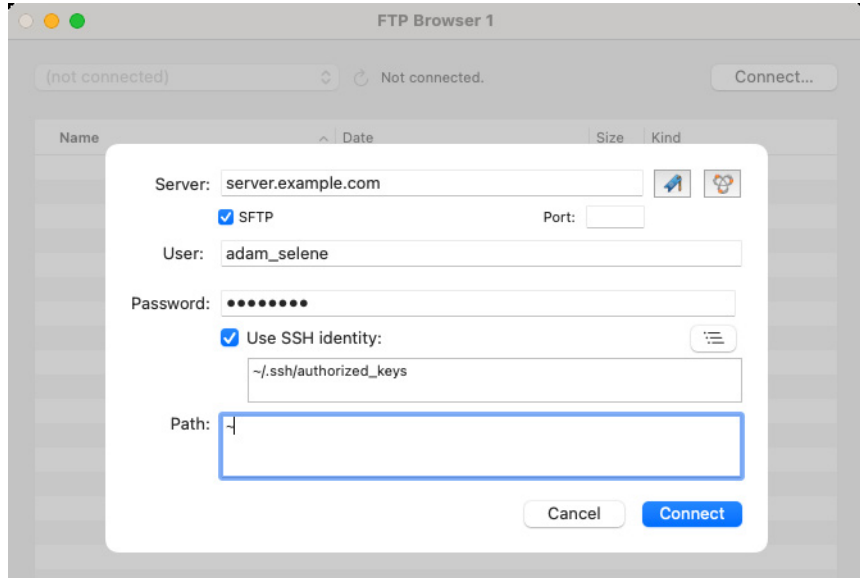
FTP Browser 1

(not connected)

Not connected.

Connect...

| Name | Date | Size | Kind |
|---|---|---|---|

Server: server.example.com

SFTP

Port:

User: adam_selene

Password: ●●●●●●●●

Use SSH identity:

~/.ssh/authorized_keys

Path: ~

Cancel

Connect